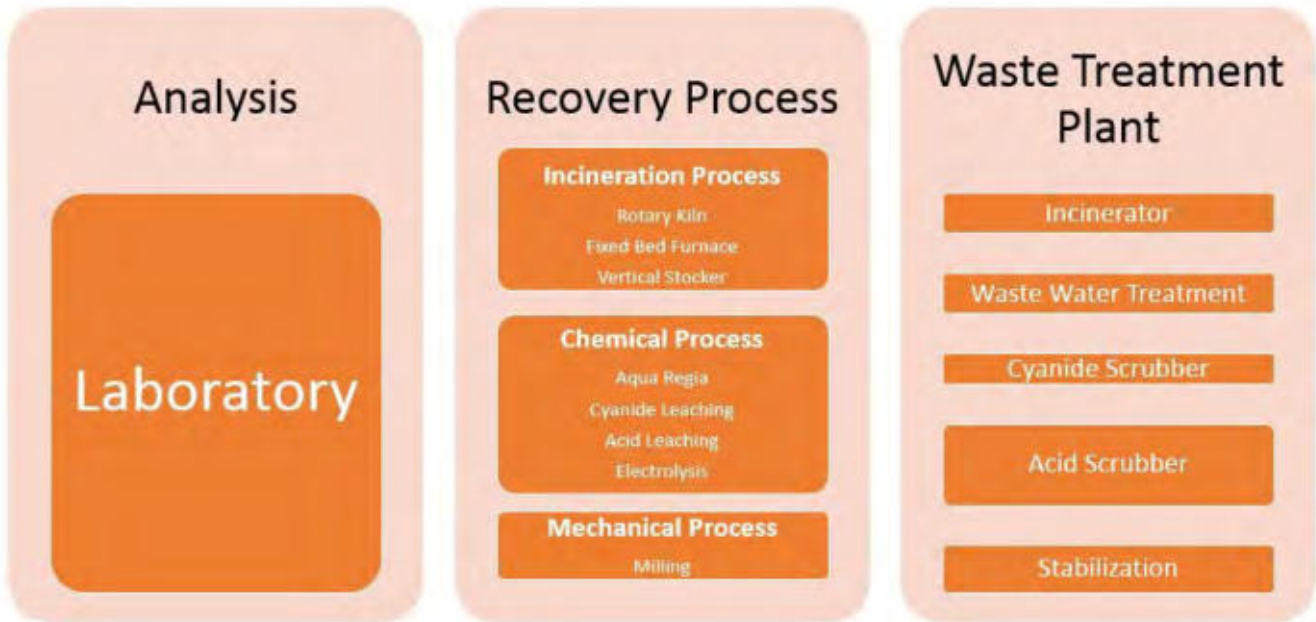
Analysis

Laboratory

Recovery Process

Incineration Process
Rotary Kiln
Fixed Bed Furnace
Vertical Stocker

Chemical Process
Aqua Regia
Cyanide Leaching
Acid Leaching
Electrolysis

Mechanical Process
Milling

Waste Treatment Plant

Incinerator

Waste Water Treatment

Cyanide Scrubber

Acid Scrubber

Stabilization